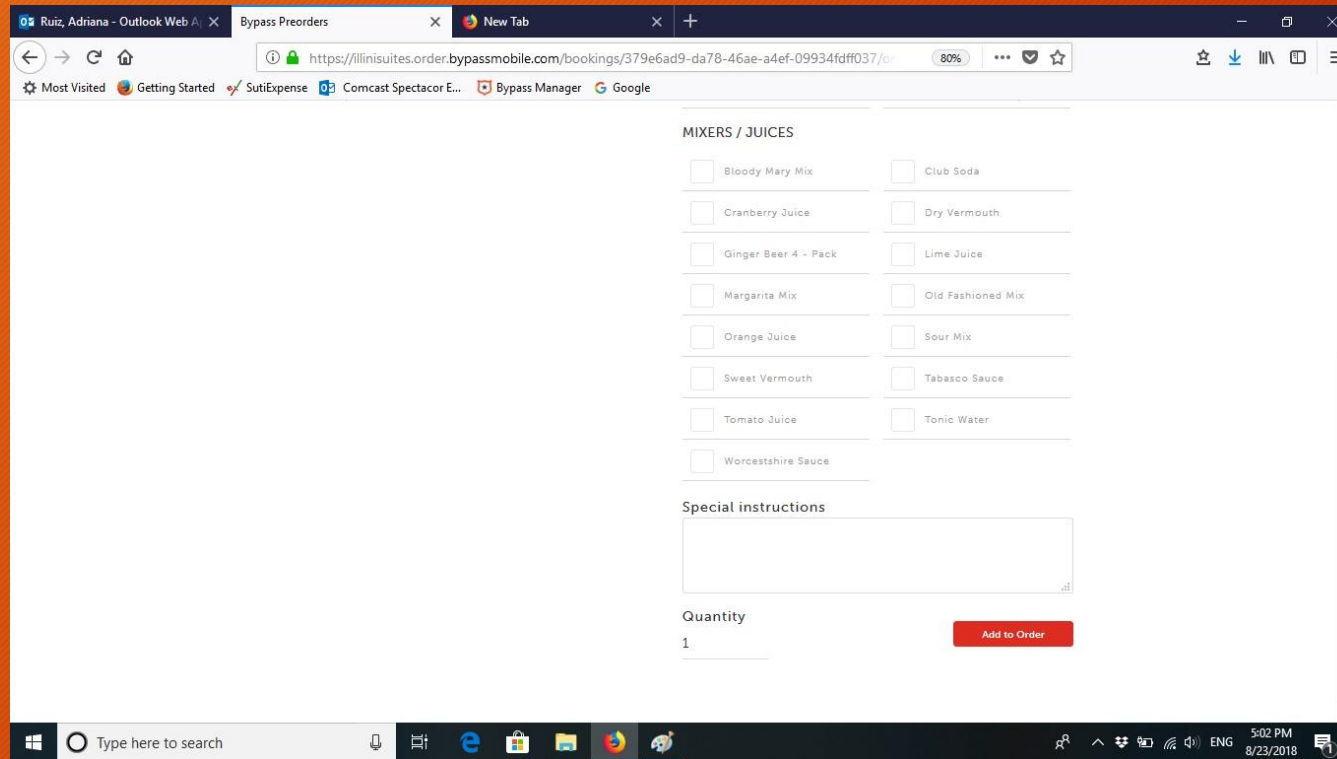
Ruiz, Adriana - Outlook Web A
Bypass Preorders
New Tab

https://illinisuites.order.bypassmobile.com/bookings/379e6ad9-da78-46ae-a4ef-09934fdff037/o
80%

Most Visited
Getting Started
SutiExpense
Comcast Spectacor E...
Bypass Manager
Google

MIXERS / JUICES

Bloody Mary Mix
Club Soda
Cranberry Juice
Dry Vermouth
Ginger Beer 4 - Pack
Lime Juice
Margarita Mix
Old Fashioned Mix
Orange Juice
Sour Mix
Sweet Vermouth
Tabasco Sauce
Tomato Juice
Tonic Water
Worcestshire Sauce

Special instructions

Quantity
1

Add to Order

Type here to search

ENG
5:02 PM
8/23/2018